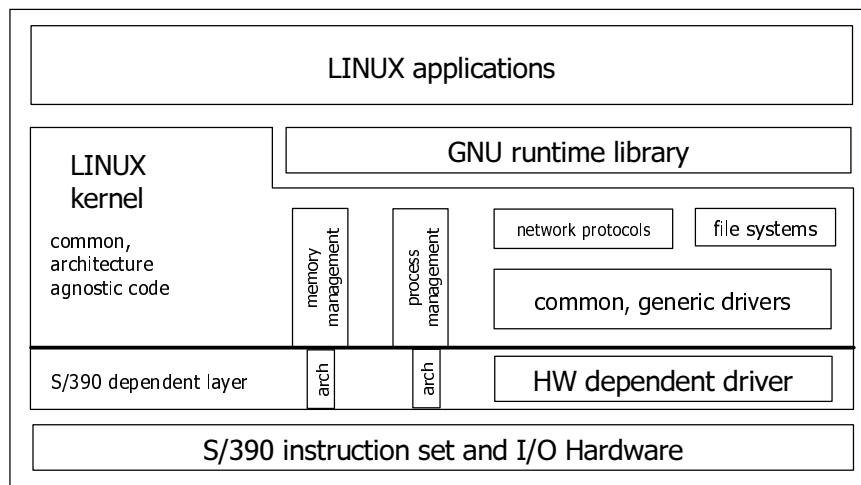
LINUX applications

GNU runtime library

LINUX kernel

common, architecture agnostic code

memory management

process management

network protocols

file systems

common, generic drivers

S/390 dependent layer

arch

arch

HW dependent driver

S/390 instruction set and I/O Hardware